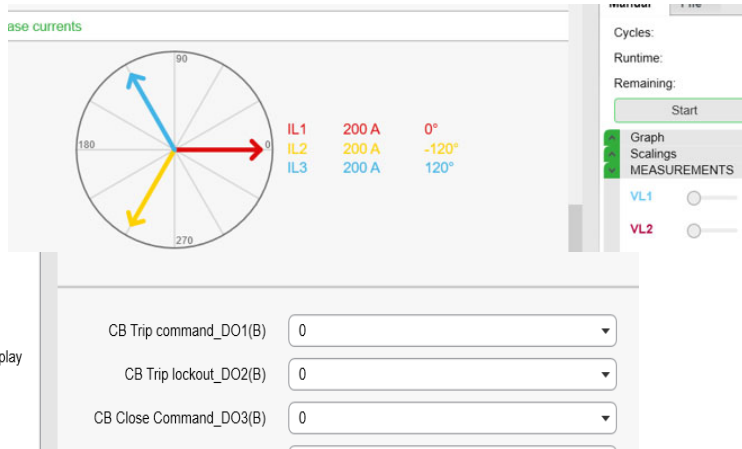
ase currents

90
180
0
270

| IL1 | 200 A | 0° |
|---|---|---|
| IL2 | 200 A | -120° |
| IL3 | 200 A | 120° |

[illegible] File

Cycles:
Runtime:
Remaining:
Start
Graph
Scalings
MEASUREMENTS
VL1
VL2

play

CB Trip command_DO1(B) 0
CB Trip lockout_DO2(B) 0
CB Close Command_DO3(B) 0